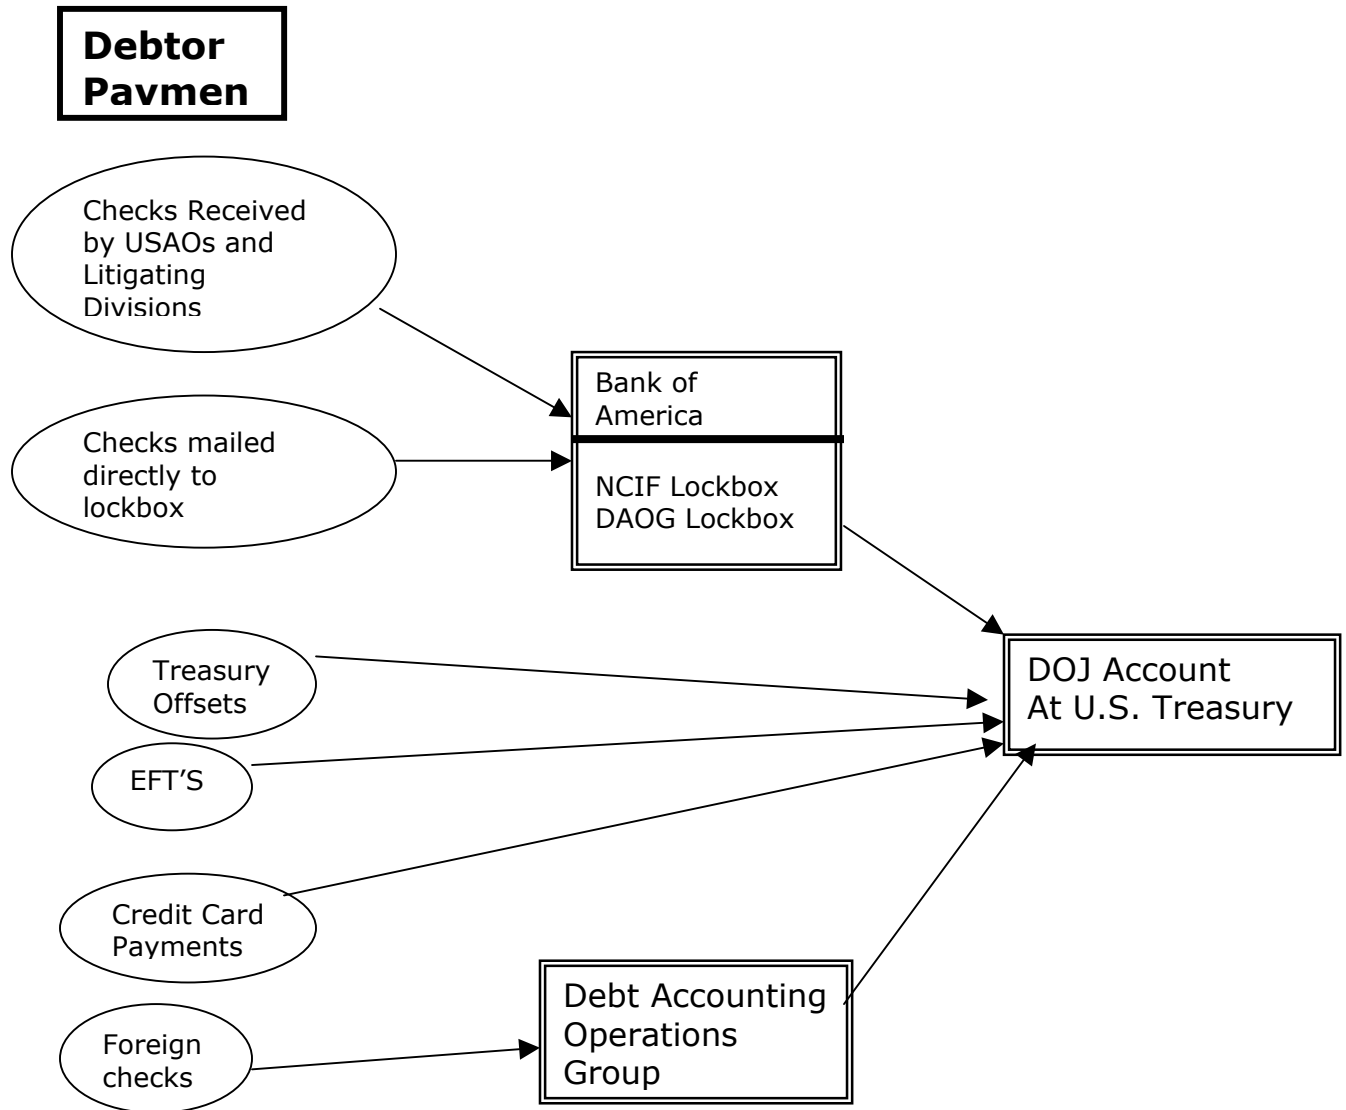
Debtor Pavmen

Checks Received by USAOs and Litigating Divisions

Checks mailed directly to lockbox

Bank of America

NCIF Lockbox
DAOG Lockbox

Treasury Offsets

EFT'S

Credit Card Payments

Foreign checks

Debt Accounting Operations Group

DOJ Account At U.S. Treasury